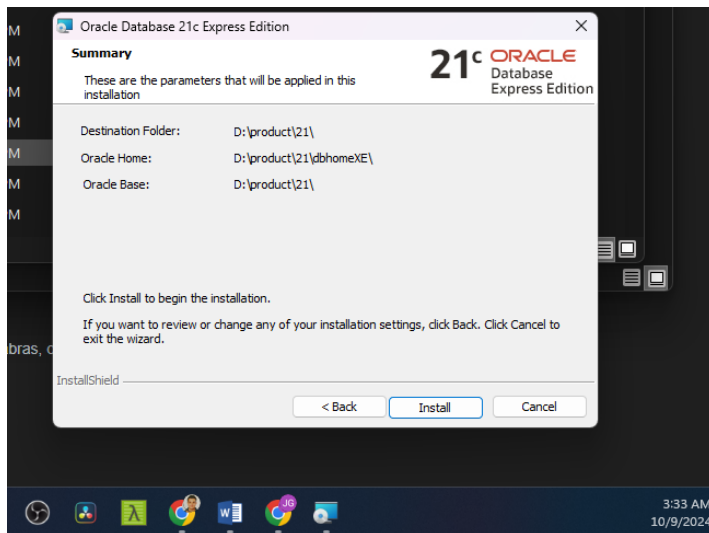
M
M
M
M
M
M
M

Oracle Database 21c Express Edition

Summary

These are the parameters that will be applied in this installation

21c ORACLE Database Express Edition

| | |
|---|---|
| Destination Folder: | D:\product\21\ |
| Oracle Home: | D:\product\21\dbhomeXE\ |
| Oracle Base: | D:\product\21\ |

Click Install to begin the installation.

If you want to review or change any of your installation settings, click Back. Click Cancel to exit the wizard.

InstallShield

< Back
Install
Cancel

bras, c

JG

3:33 AM
10/9/2024